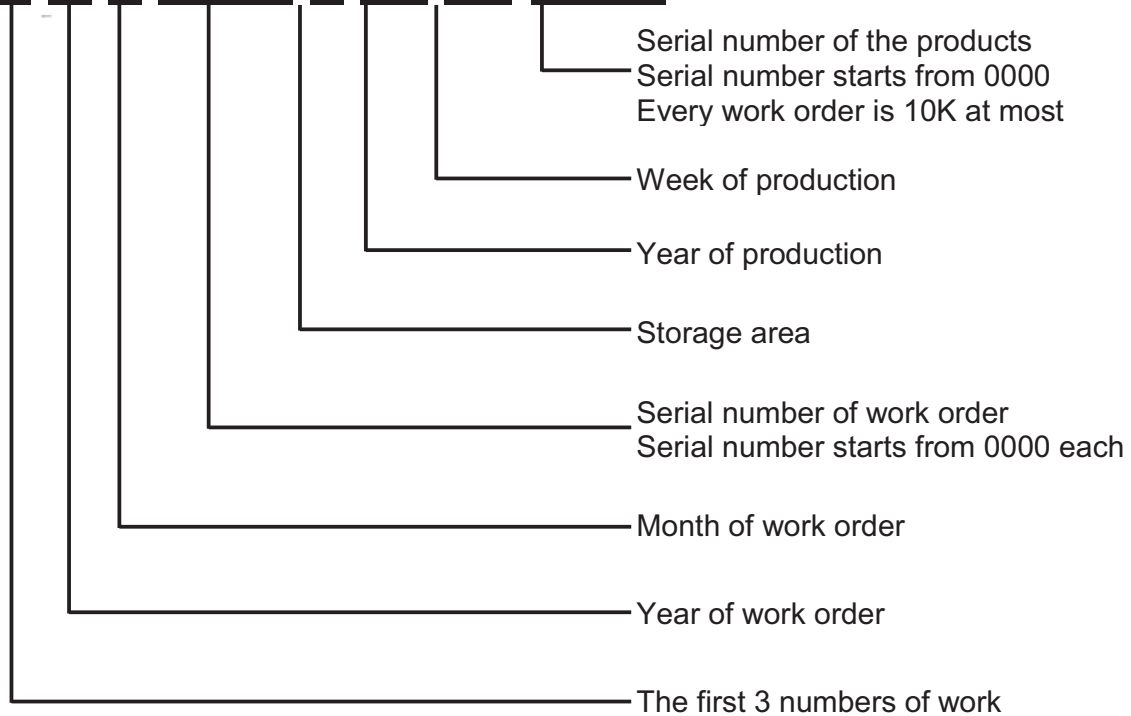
Serial number of the products
Serial number starts from 0000
Every work order is 10K at most

Week of production

Year of production

Storage area

Serial number of work order
Serial number starts from 0000 each

Month of work order

Year of work order

The first 3 numbers of work